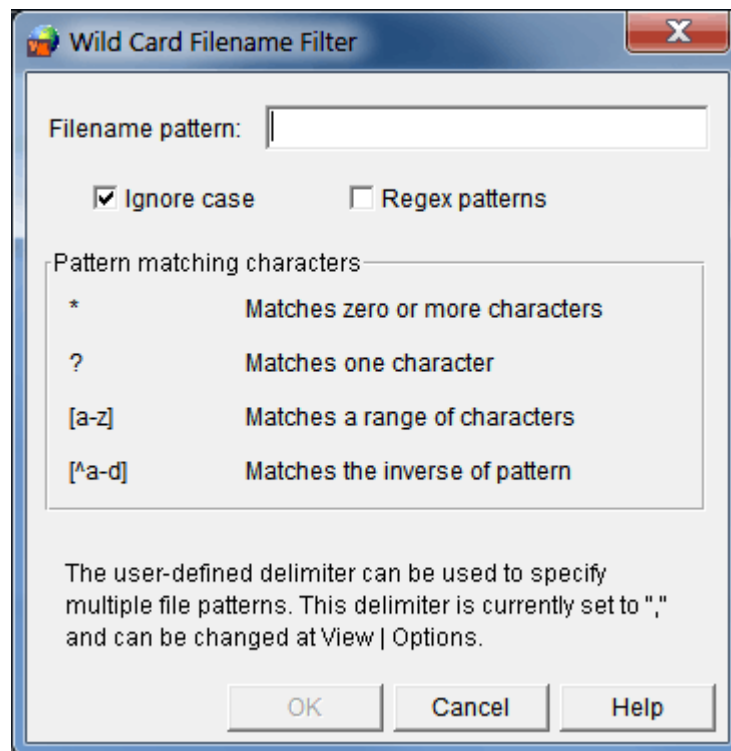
Wild Card Filename Filter

Filename pattern:

Ignore case

Regex patterns

Pattern matching characters

| | |
|---|---|
| * | Matches zero or more characters |
| ? | Matches one character |
| [a-z] | Matches a range of characters |
| [^a-d] | Matches the inverse of pattern |

The user-defined delimiter can be used to specify multiple file patterns. This delimiter is currently set to "," and can be changed at View | Options.

OK

Cancel

Help